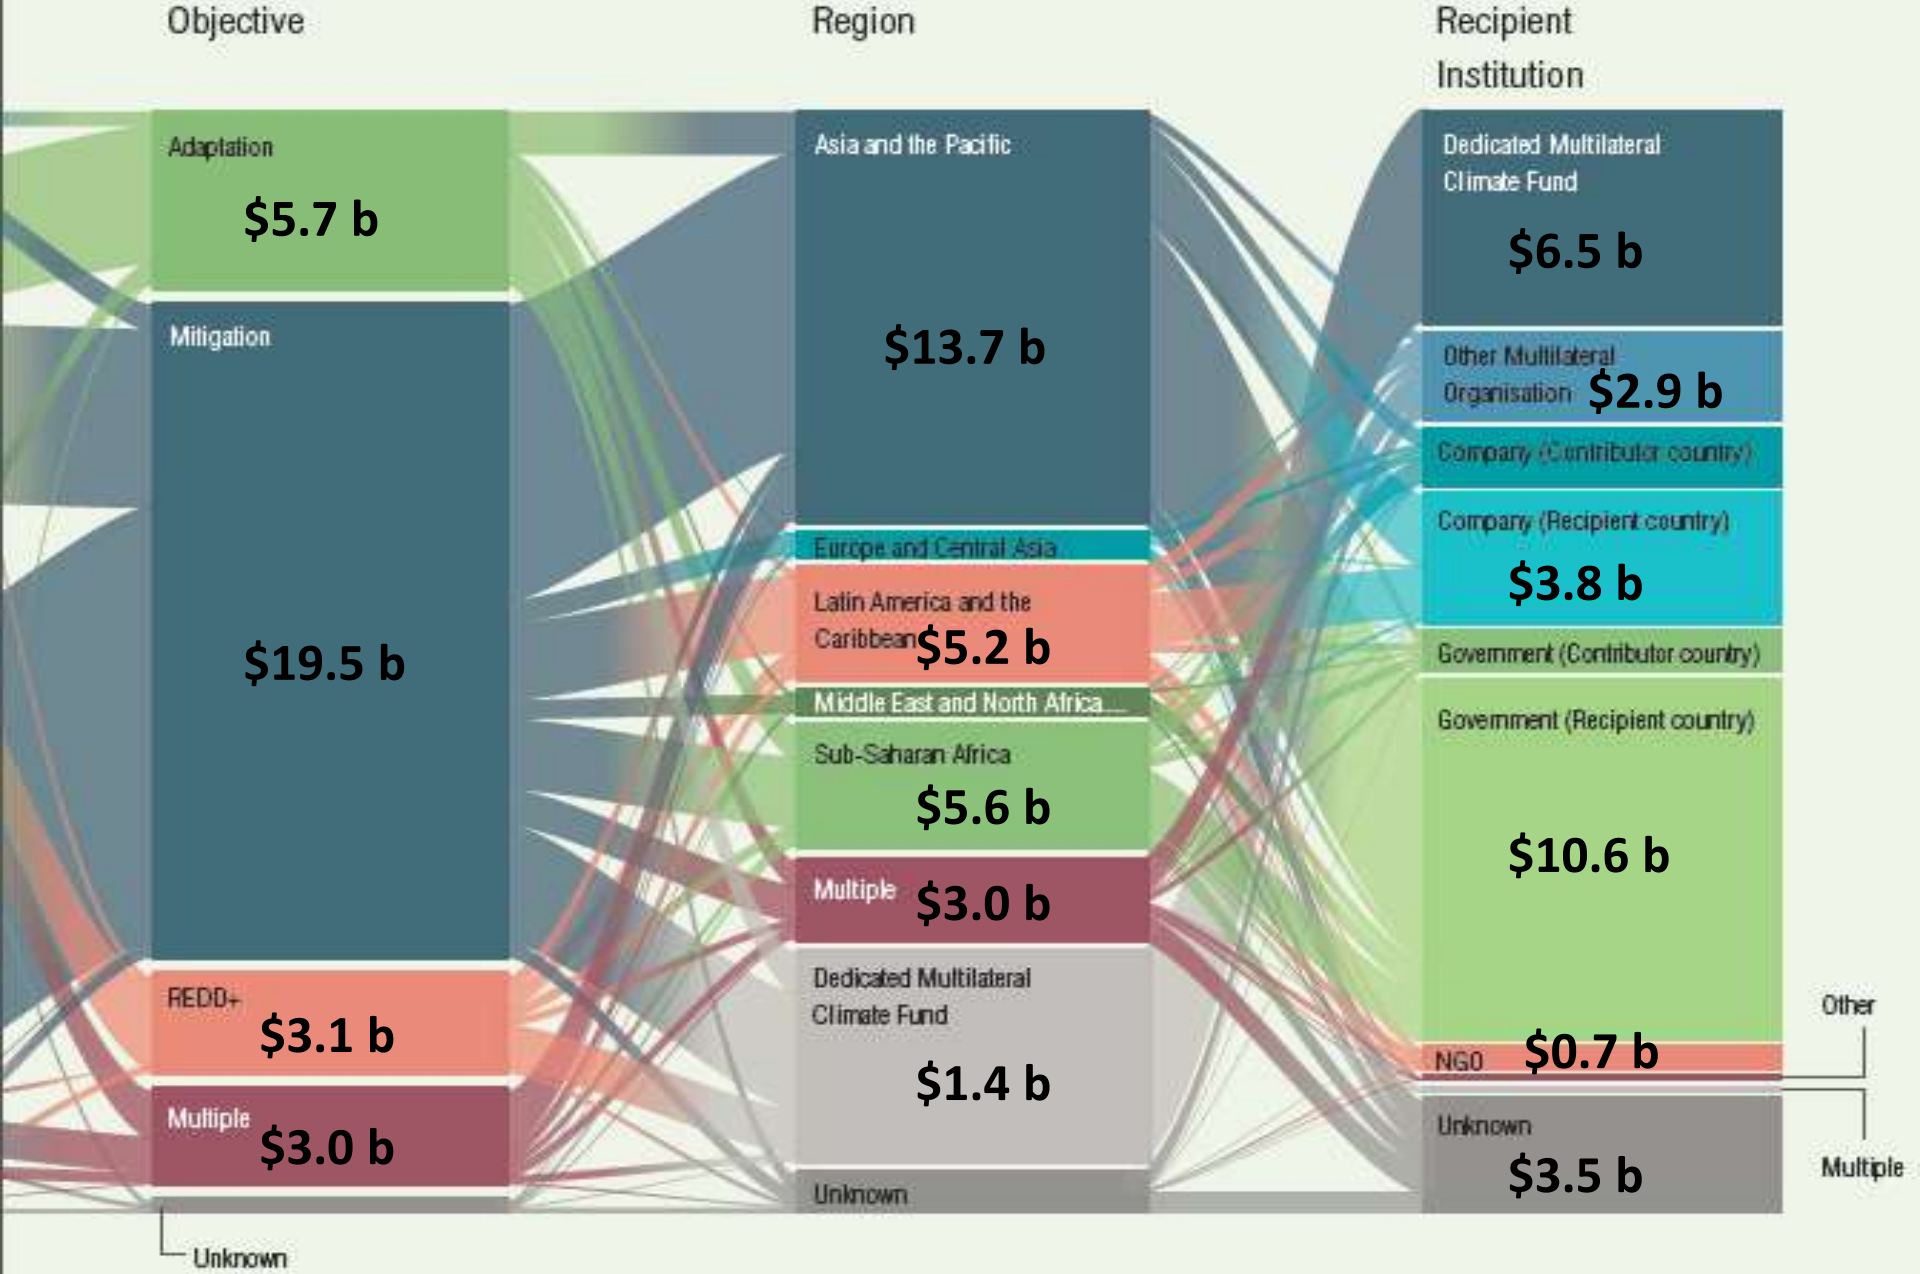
Objective

Region

Recipient Institution

Adaptation
$5.7 b

Mitigation
$19.5 b

REDD+
$3.1 b

Multiple
$3.0 b

Unknown

Asia and the Pacific
$13.7 b

Europe and Central Asia

Latin America and the Caribbean $5.2 b

Middle East and North Africa...

Sub-Saharan Africa
$5.6 b

Multiple $3.0 b

Dedicated Multilateral Climate Fund
$1.4 b

Unknown

Dedicated Multilateral Climate Fund
$6.5 b

Other Multilateral Organisation $2.9 b

Company (Contributor country)

Company (Recipient country)
$3.8 b

Government (Contributor country)

Government (Recipient country)
$10.6 b

NGO $0.7 b

Other

Unknown
$3.5 b

Multiple